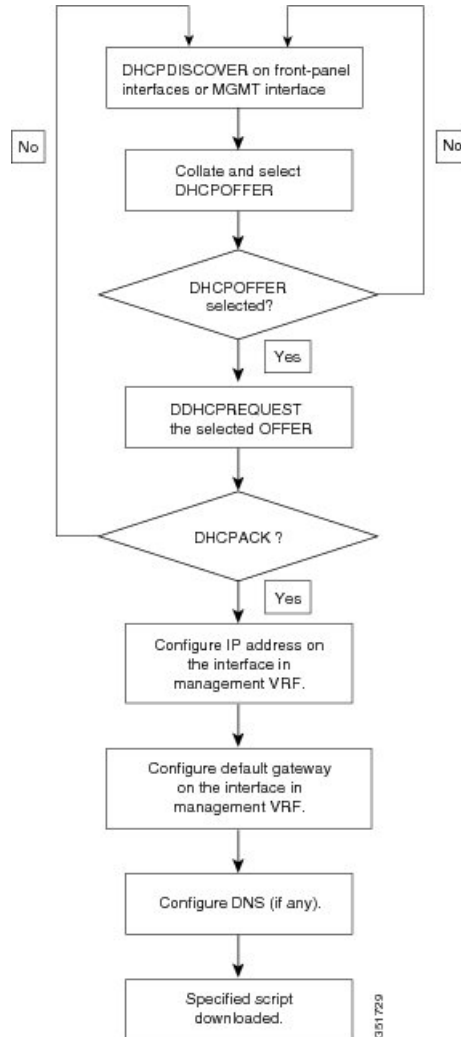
DHCPDISCOVER on front-panel interfaces or MGMT interface

No

No

Collate and select DHCPOFFER

DHCPOFFER selected?

Yes

DDHCPREQUEST the selected OFFER

DHCPACK ?

Yes

Configure IP address on the interface in management VRF.

Configure default gateway on the interface in management VRF.

Configure DNS (if any).

Specified script downloaded.

351729